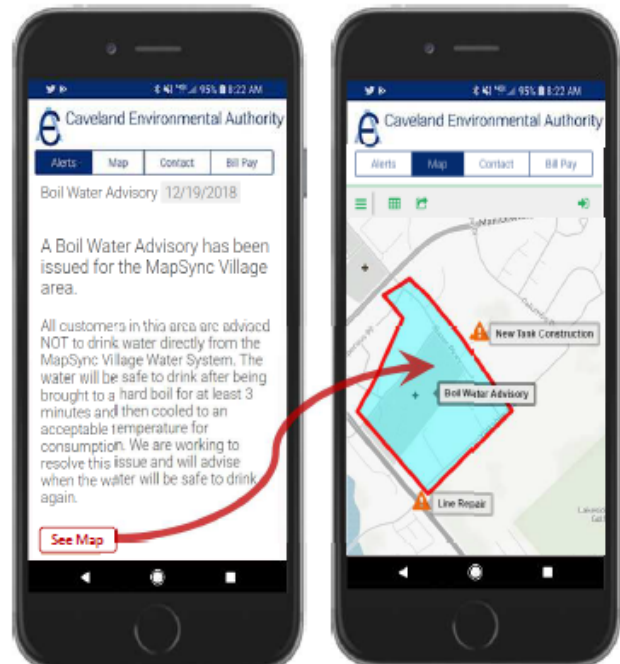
95% 8:22 AM

Caveland Environmental Authority

Alerts | Map | Contact | Bill Pay

Boil Water Advisory 12/19/2018

A Boil Water Advisory has been issued for the MapSync Village area.

All customers in this area are advised NOT to drink water directly from the MapSync Village Water System. The water will be safe to drink after being brought to a hard boil for at least 3 minutes and then cooled to an acceptable temperature for consumption. We are working to resolve this issue and will advise when the water will be safe to drink again.

See Map

95% 8:22 AM

Caveland Environmental Authority

Alerts | Map | Contact | Bill Pay

New Tank Construction

Boil Water Advisory

Line Repair